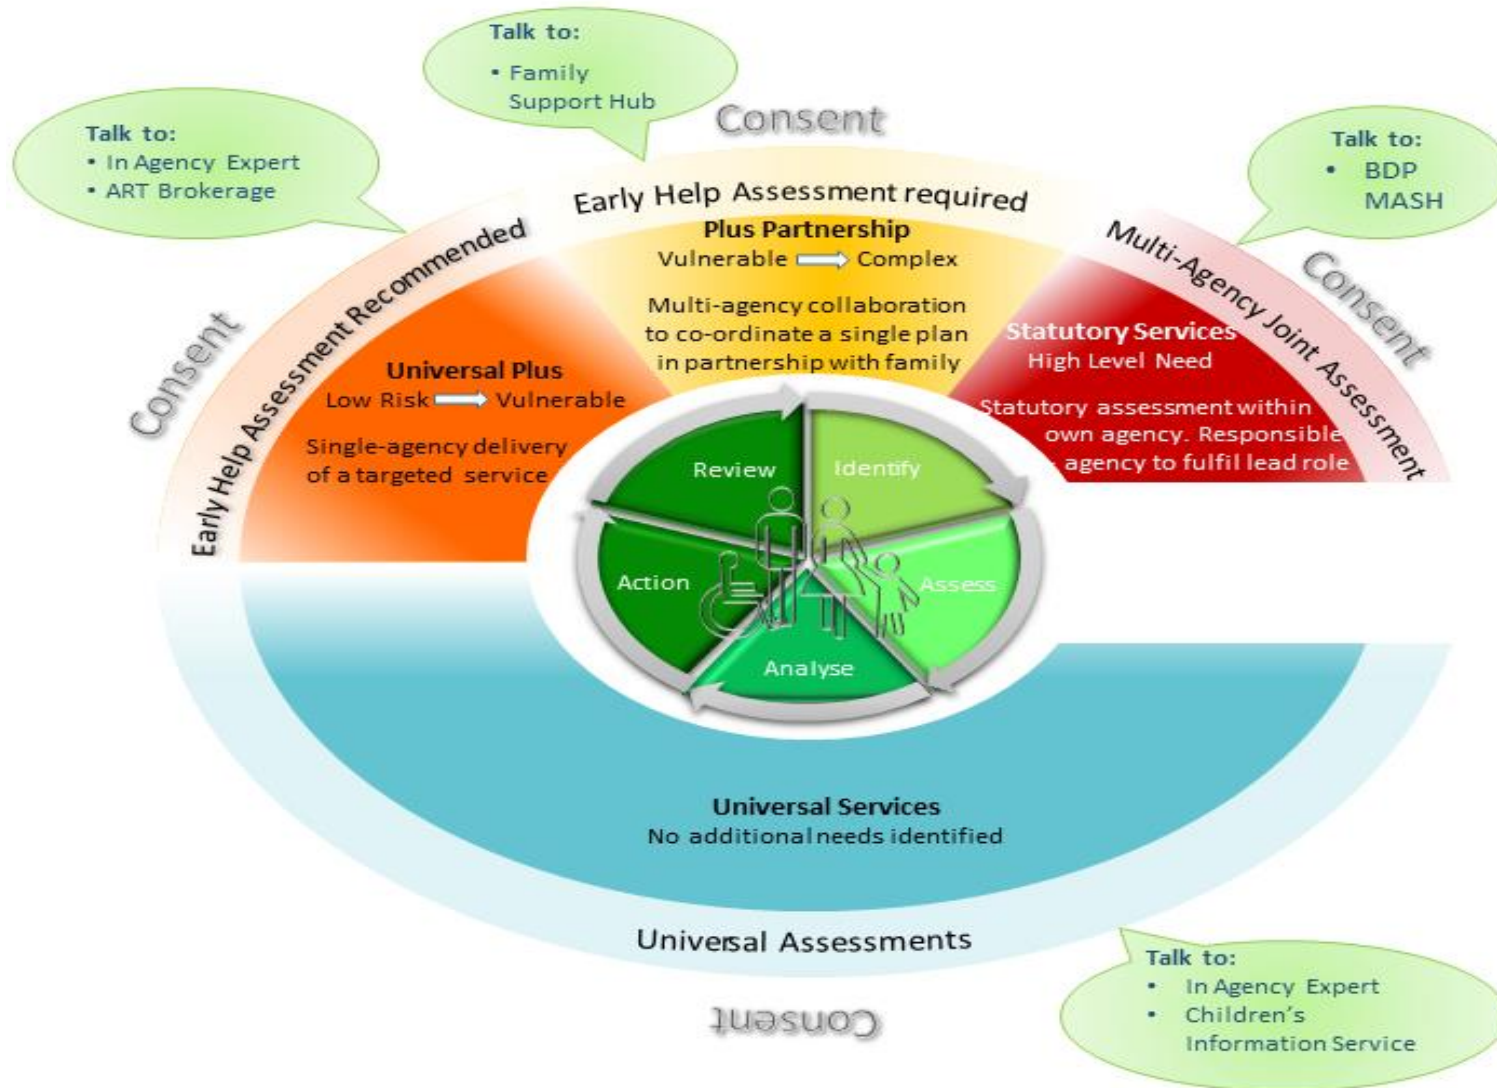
Talk to:
• Family Support Hub

Consent

Talk to:
• In Agency Expert
• ART Brokerage

Talk to:
• BDP
MASH

Early Help Assessment required

Plus Partnership
Vulnerable ⟹ Complex

Multi-agency collaboration to co-ordinate a single plan in partnership with family

Multi-Agency Joint Assessment

Consent

Early Help Assessment Recommended

Consent

Universal Plus
Low Risk ⟹ Vulnerable

Single-agency delivery of a targeted service

Statutory Services
High Level Need

Statutory assessment within own agency. Responsible agency to fulfil lead role

Review
Identify
Action
Assess
Analyse

Universal Services
No additional needs identified

Universal Assessments

Consent

Talk to:
• In Agency Expert
• Children's Information Service